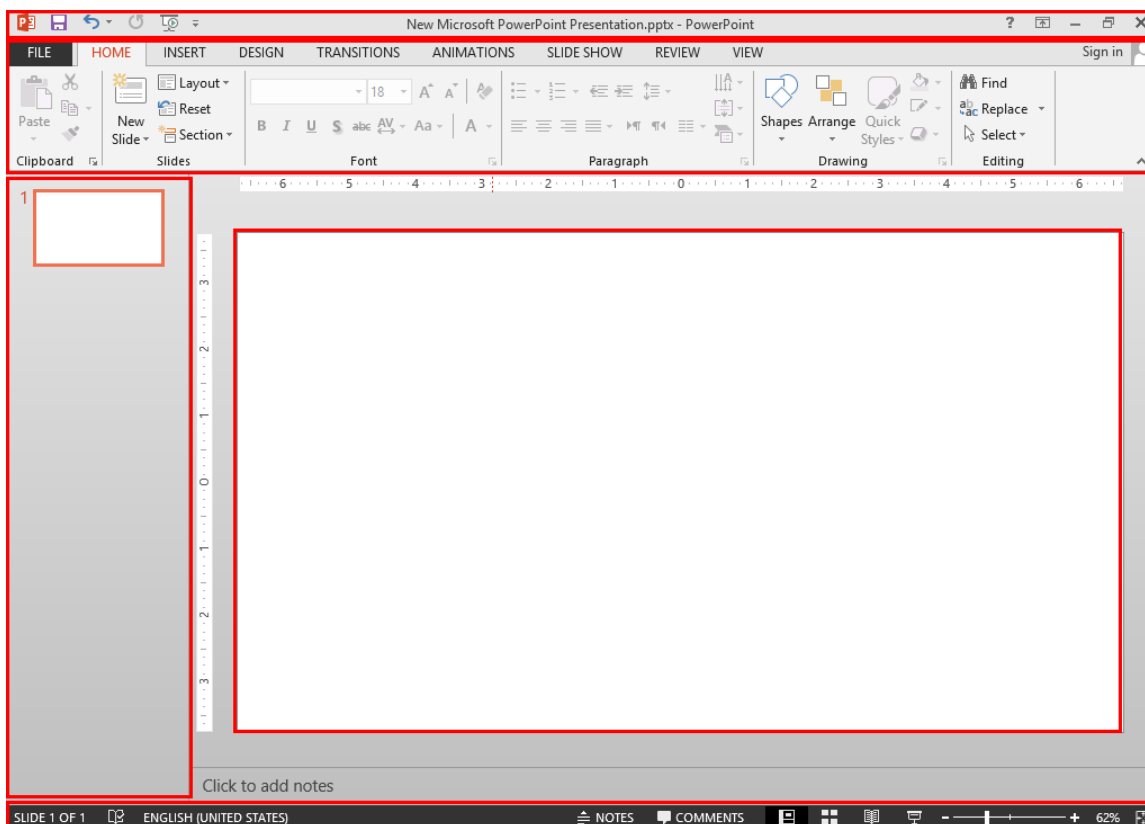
New Microsoft PowerPoint Presentation.pptx - PowerPoint

? – ✕

FILE HOME INSERT DESIGN TRANSITIONS ANIMATIONS SLIDE SHOW REVIEW VIEW Sign in

Paste New Slide Layout Reset Section 18 B I U S abc AV Aa A Shapes Arrange Quick Styles Find Replace Select

Clipboard Slides Font Paragraph Drawing Editing

6 5 4 3 2 1 0 1 2 3 4 5 6

1

3 2 1 0 1 2 3

Click to add notes

SLIDE 1 OF 1 ENGLISH (UNITED STATES) NOTES COMMENTS 62%